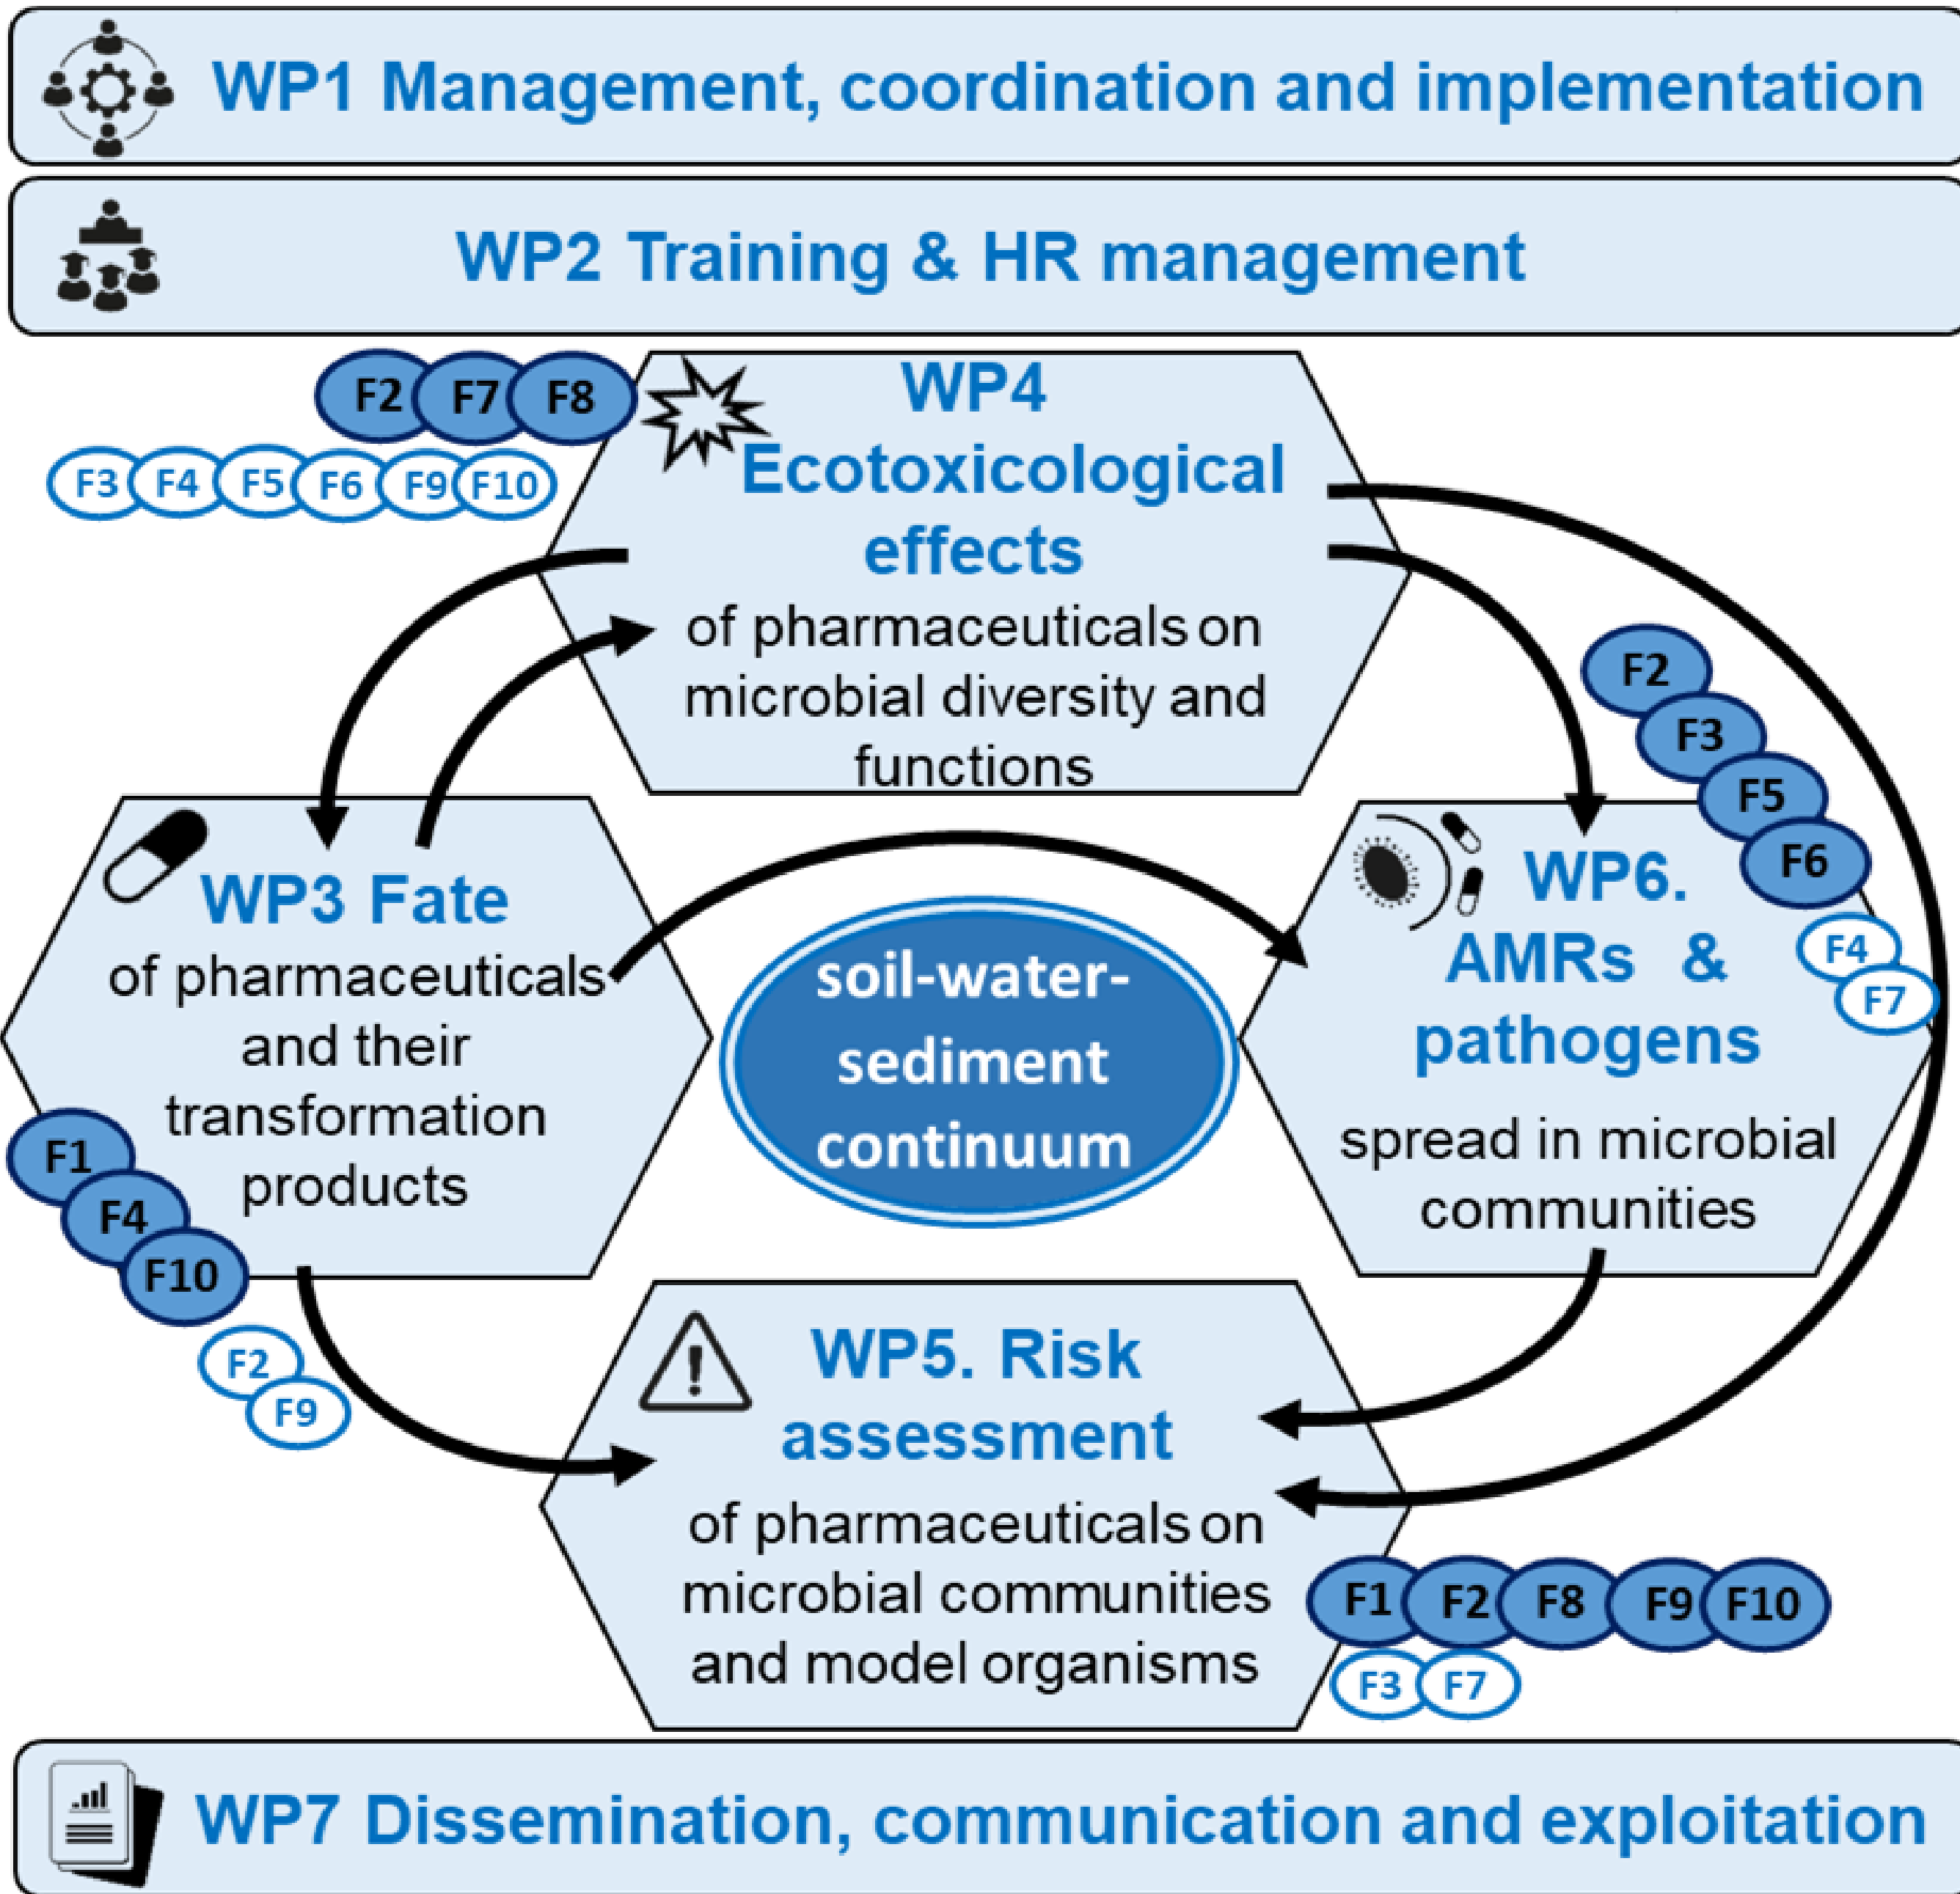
WP1 Management, coordination and implementation

WP2 Training & HR management

F2 F7 F8

F3 F4 F5 F6 F9 F10

WP4 Ecotoxicological effects
of pharmaceuticals on microbial diversity and functions

F2 F3 F5 F6

F4 F7

WP3 Fate
of pharmaceuticals and their transformation products

F1 F4 F10

F2 F9

soil-water-sediment continuum

WP6. AMRs & pathogens
spread in microbial communities

WP5. Risk assessment
of pharmaceuticals on microbial communities and model organisms

F1 F2 F8 F9 F10

F3 F7

WP7 Dissemination, communication and exploitation